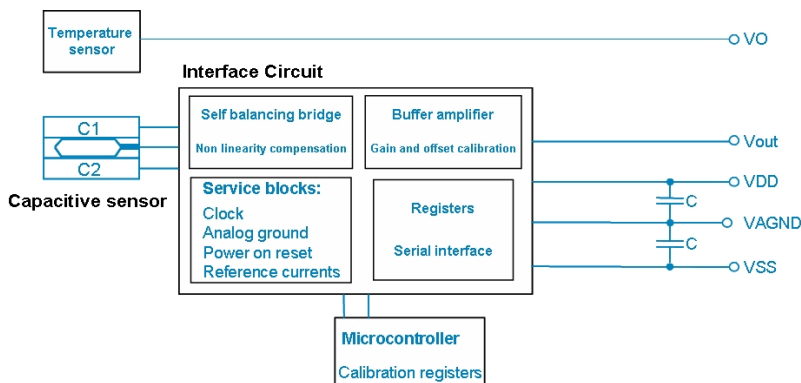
Temperature sensor

VO

Interface Circuit

Self balancing bridge

Non linearity compensation

Buffer amplifier

Gain and offset calibration

C1

C2

Vout

Capacitive sensor

Service blocks:

Clock

Analog ground

Power on reset

Reference currents

Registers

Serial interface

VDD

C

VAGND

C

VSS

Microcontroller

Calibration registers